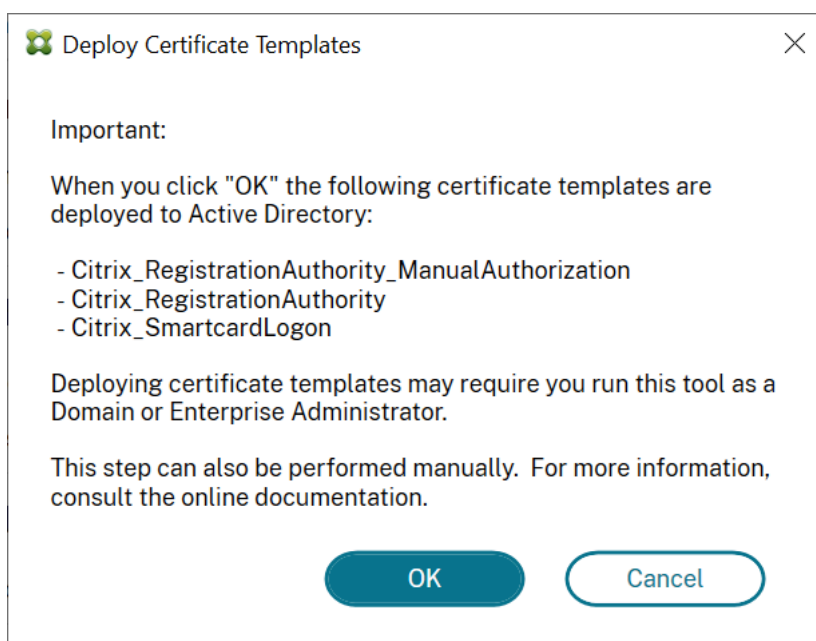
Deploy Certificate Templates

Important:

When you click "OK" the following certificate templates are deployed to Active Directory:

- Citrix_RegistrationAuthority_ManualAuthorization
- Citrix_RegistrationAuthority
- Citrix_SmartcardLogon

Deploying certificate templates may require you run this tool as a Domain or Enterprise Administrator.

This step can also be performed manually. For more information, consult the online documentation.

OK Cancel